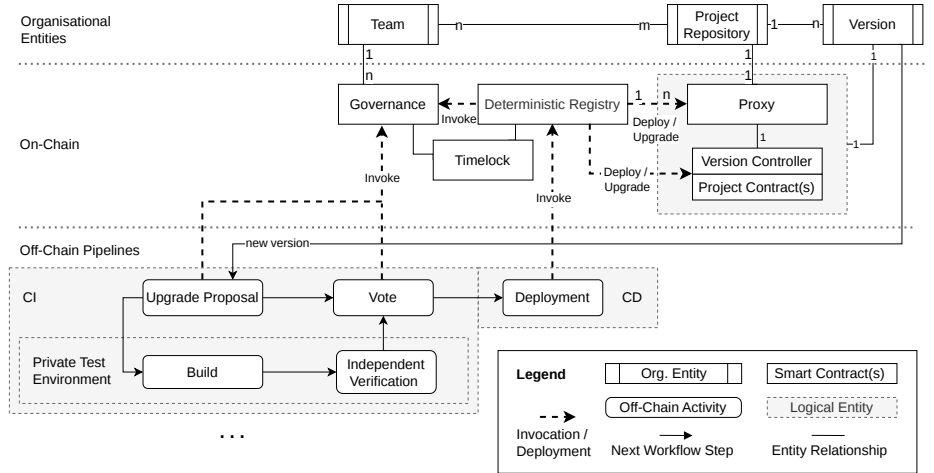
Organisational Entities

Team

n

m

Project Repository

1

n

Version

1

n

1

1

1

On-Chain

Governance

Invoke

Deterministic Registry

1

n

Proxy

Deploy / Upgrade

1

Timelock

Version Controller

Project Contract(s)

-1-

Deploy / Upgrade

Invoke

Invoke

Off-Chain Pipelines

new version

CI

Upgrade Proposal

Vote

Deployment

CD

Private Test Environment

Build

Independent Verification

...

Legend

Org. Entity

Smart Contract(s)

Off-Chain Activity

Logical Entity

Invocation / Deployment

Next Workflow Step

Entity Relationship